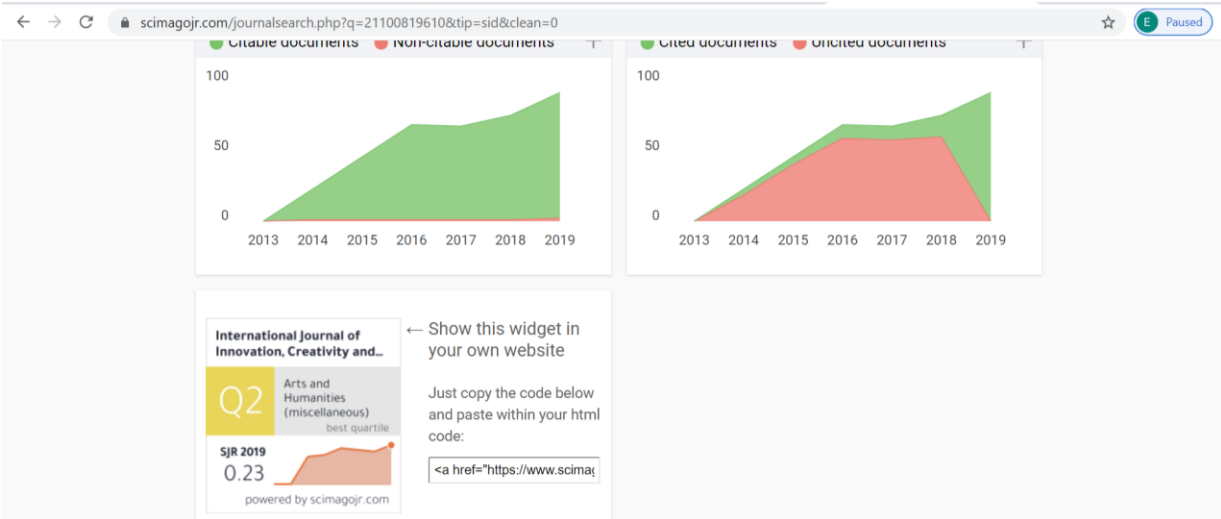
scimagojr.com/journalsearch.php?q=21100819610&tip=sid&clean=0

E Paused

Citable documents Non-citable documents

100

50

0

2013 2014 2015 2016 2017 2018 2019

Cited documents Uncited documents

100

50

0

2013 2014 2015 2016 2017 2018 2019

International Journal of Innovation, Creativity and...

Q2

Arts and Humanities (miscellaneous)

best quartile

SJR 2019

0.23

powered by scimagojr.com

← Show this widget in your own website

Just copy the code below and paste within your html code:

<a href="https://www.scima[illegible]